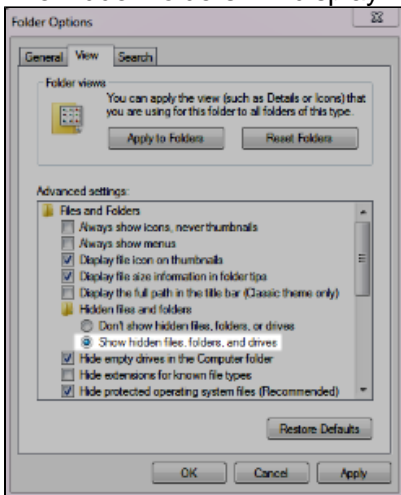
Folder Options

General View Search

Folder views

You can apply the view (such as Details or Icons) that you are using for this folder to all folders of this type.

Apply to Folders Reset Folders

Advanced settings:

Files and Folders

Always show icons, never thumbnails

Always show menus

Display file icon on thumbnails

Display file size information in folder tips

Display the full path in the title bar (Classic theme only)

Hidden files and folders

Don't show hidden files, folders, or drives

Show hidden files, folders, and drives

Hide empty drives in the Computer folder

Hide extensions for known file types

Hide protected operating system files (Recommended)

Restore Defaults

OK Cancel Apply